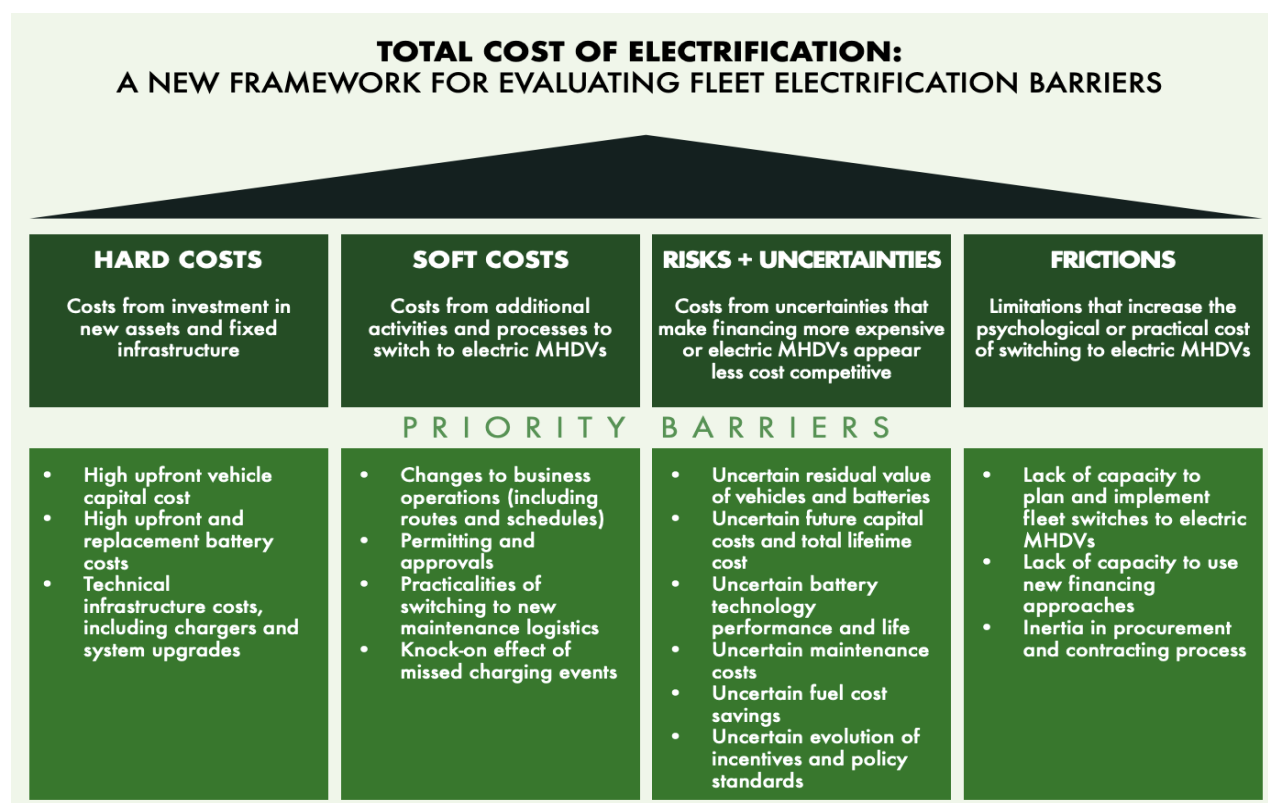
TOTAL COST OF ELECTRIFICATION:
A NEW FRAMEWORK FOR EVALUATING FLEET ELECTRIFICATION BARRIERS

HARD COSTS

Costs from investment in new assets and fixed infrastructure

SOFT COSTS

Costs from additional activities and processes to switch to electric MHDVs

RISKS + UNCERTAINTIES

Costs from uncertainties that make financing more expensive or electric MHDVs appear less cost competitive

FRICTIONS

Limitations that increase the psychological or practical cost of switching to electric MHDVs

PRIORITY BARRIERS

- High upfront vehicle capital cost
- High upfront and replacement battery costs
- Technical infrastructure costs, including chargers and system upgrades

- Changes to business operations (including routes and schedules)
- Permitting and approvals
- Practicalities of switching to new maintenance logistics
- Knock-on effect of missed charging events

- Uncertain residual value of vehicles and batteries
- Uncertain future capital costs and total lifetime cost
- Uncertain battery technology performance and life
- Uncertain maintenance costs
- Uncertain fuel cost savings
- Uncertain evolution of incentives and policy standards

- Lack of capacity to plan and implement fleet switches to electric MHDVs
- Lack of capacity to use new financing approaches
- Inertia in procurement and contracting process